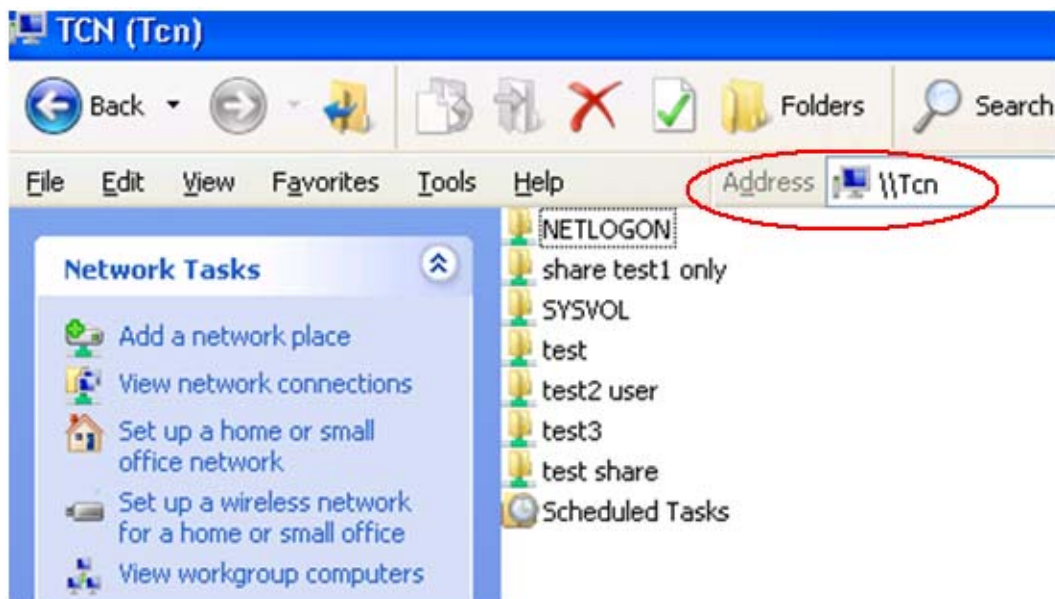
TCN (Tcn)

Back Folders Search

File Edit View Favorites Tools Help

Address \\Tcn

Network Tasks

Add a network place
View network connections
Set up a home or small office network
Set up a wireless network for a home or small office
View workgroup computers

NETLOGON
share test1 only
SYSVOL
test
test2 user
test3
test share
Scheduled Tasks